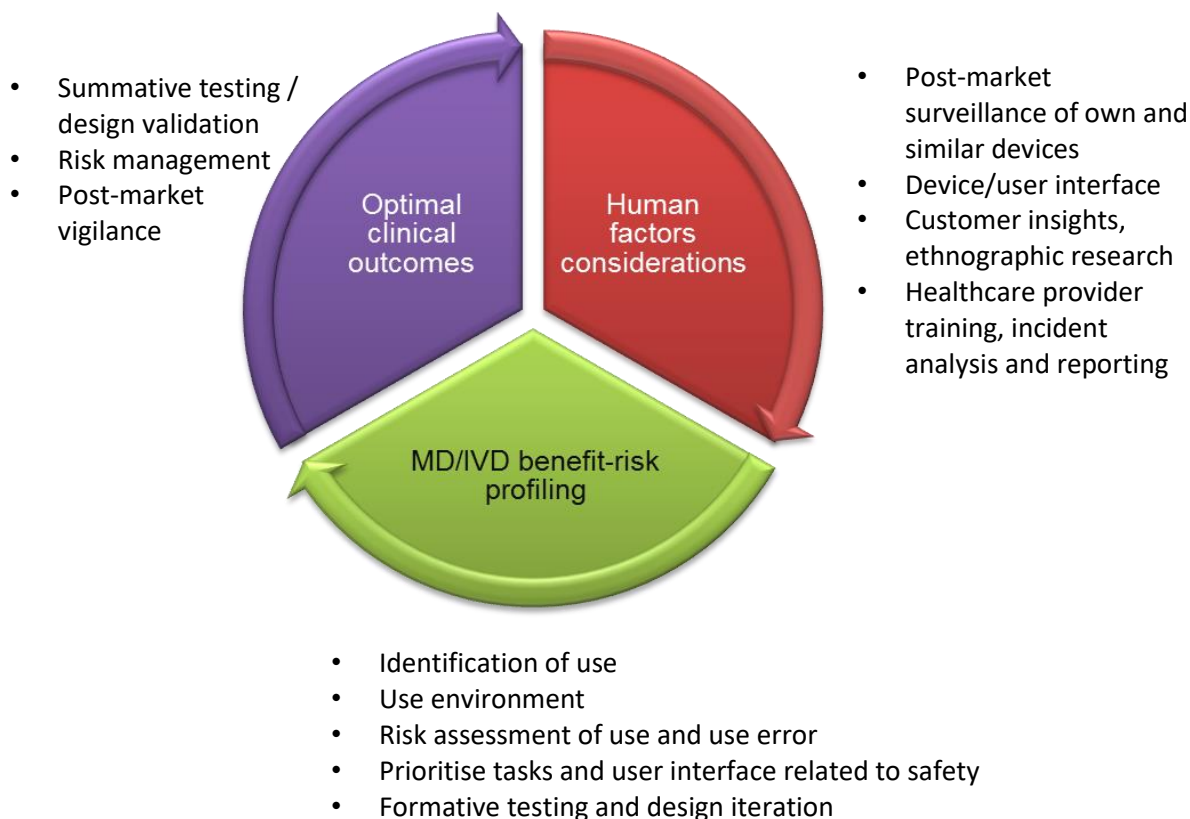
- Summative testing / design validation
- Risk management
- Post-market vigilance

Optimal clinical outcomes

Human factors considerations

- Post-market surveillance of own and similar devices
- Device/user interface
- Customer insights, ethnographic research
- Healthcare provider training, incident analysis and reporting

MD/IVD benefit-risk profiling

- Identification of use
- Use environment
- Risk assessment of use and use error
- Prioritise tasks and user interface related to safety
- Formative testing and design iteration